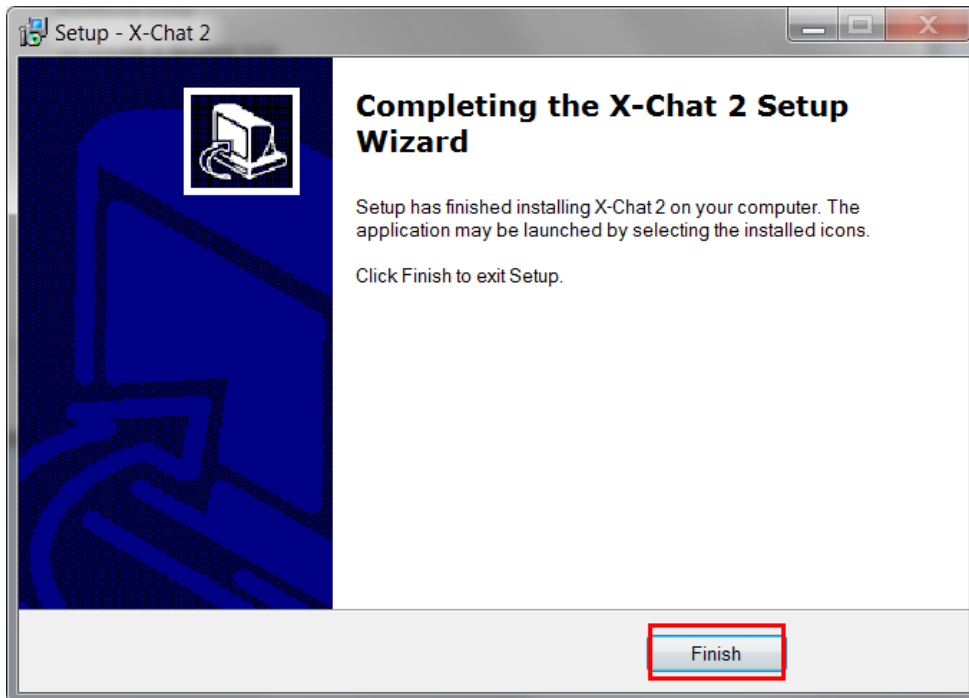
Setup - X-Chat 2

Completing the X-Chat 2 Setup Wizard

Setup has finished installing X-Chat 2 on your computer. The application may be launched by selecting the installed icons.

Click Finish to exit Setup.

Finish